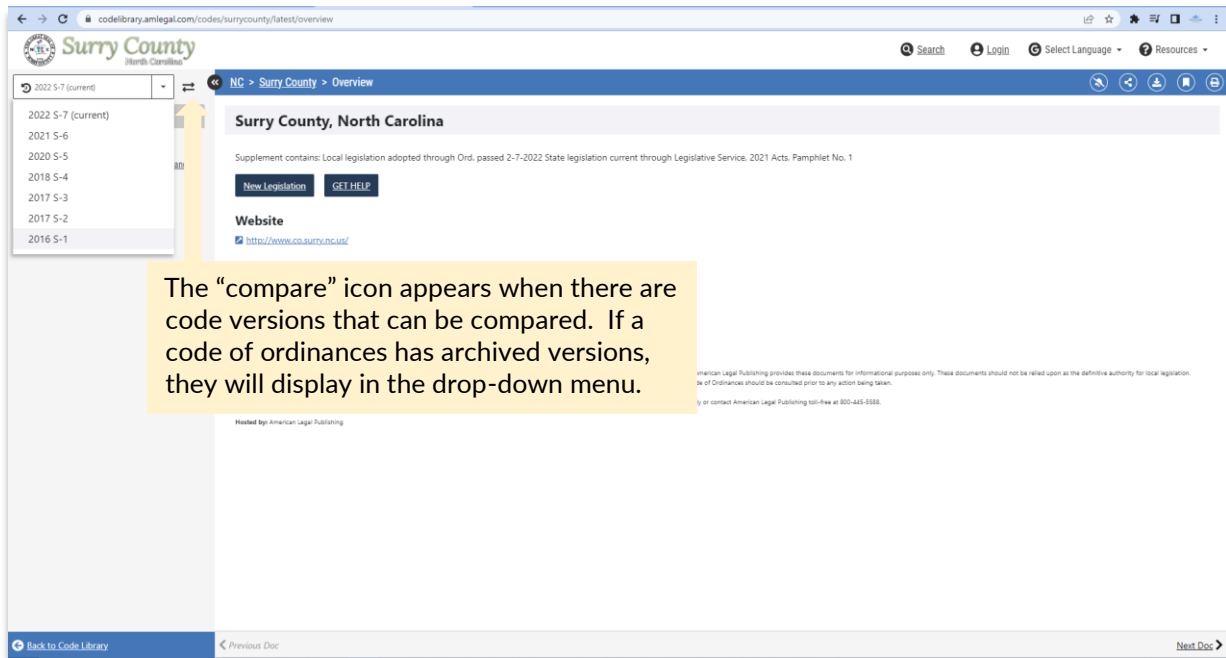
codelibrary.amlegal.com/codes/surrycounty/latest/overview

Surry County
North Carolina

Search Login Select Language Resources

2022 S-7 (current)

NC > Surry County > Overview

2022 S-7 (current)
2021 S-6
2020 S-5
2018 S-4
2017 S-3
2017 S-2
2016 S-1

Surry County, North Carolina

Supplement contains: Local legislation adopted through Ord. passed 2-7-2022 State legislation current through Legislative Service. 2021 Acts. Pamphlet No. 1

New Legislation GET HELP

Website

http://www.co.surry.nc.us/

The "compare" icon appears when there are code versions that can be compared. If a code of ordinances has archived versions, they will display in the drop-down menu.

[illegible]merican Legal Publishing provides these documents for informational purposes only. These documents should not be relied upon as the definitive authority for local legislation. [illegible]de of Ordinances should be consulted prior to any action being taken.

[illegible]ly or contact American Legal Publishing toll-free at 800-445-5588.

Hosted by: American Legal Publishing

Back to Code Library

Previous Doc

Next Doc